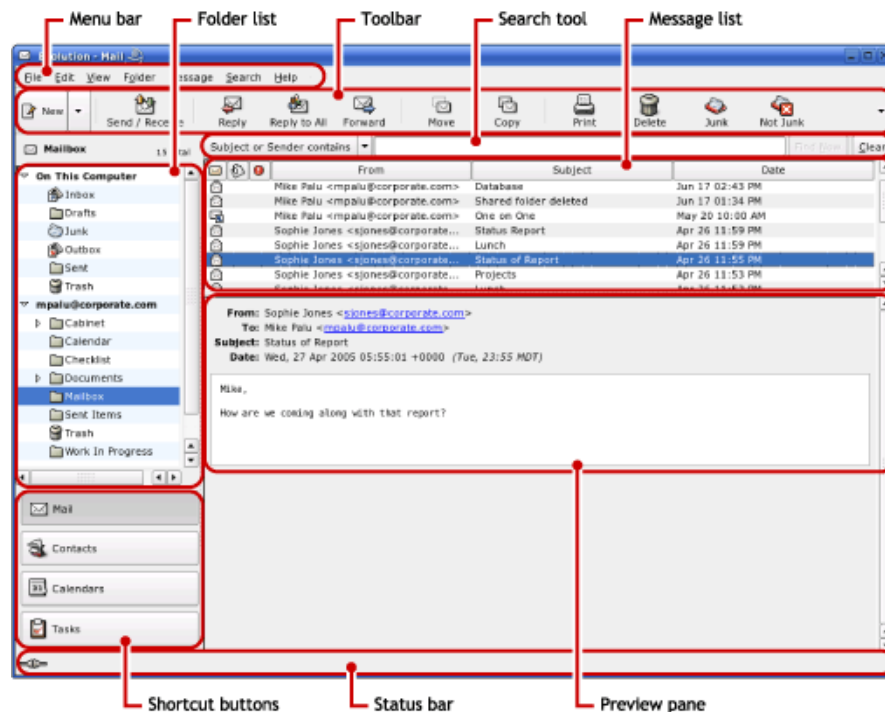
Menu bar
Folder list
Toolbar
Search tool
Message list

Evolution - Mail

File Edit View Folder Message Search Help

New
Send / Receive
Reply
Reply to All
Forward
Move
Copy
Print
Delete
Junk
Not Junk

Mailbox
15 total

Subject or Sender contains
Find Now
Clear

On This Computer
Inbox
Drafts
Junk
Outbox
Sent
Trash
mpalu@corporate.com
Cabinet
Calendar
Checklist
Documents
Mailbox
Sent Items
Trash
Work In Progress

| From | Subject | Date |
|---|---|---|
| Mike Palu <mpalu@corporate.com> | Database | Jun 17 02:43 PM |
| Mike Palu <mpalu@corporate.com> | Shared folder deleted | Jun 17 01:34 PM |
| Mike Palu <mpalu@corporate.com> | One on One | May 20 10:00 AM |
| Sophie Jones <sjones@corporate.... | Status Report | Apr 26 11:59 PM |
| Sophie Jones <sjones@corporate.... | Lunch | Apr 26 11:59 PM |
| Sophie Jones <sjones@corporate.... | Status of Report | Apr 26 11:55 PM |
| Sophie Jones <sjones@corporate.... | Projects | Apr 26 11:53 PM |

From: Sophie Jones <sjones@corporate.com>
To: Mike Palu <mpalu@corporate.com>
Subject: Status of Report
Date: Wed, 27 Apr 2005 05:55:01 +0000 (Tue, 23:55 MDT)

Mike,

How are we coming along with that report?

Mail
Contacts
Calendars
Tasks

Shortcut buttons
Status bar
Preview pane